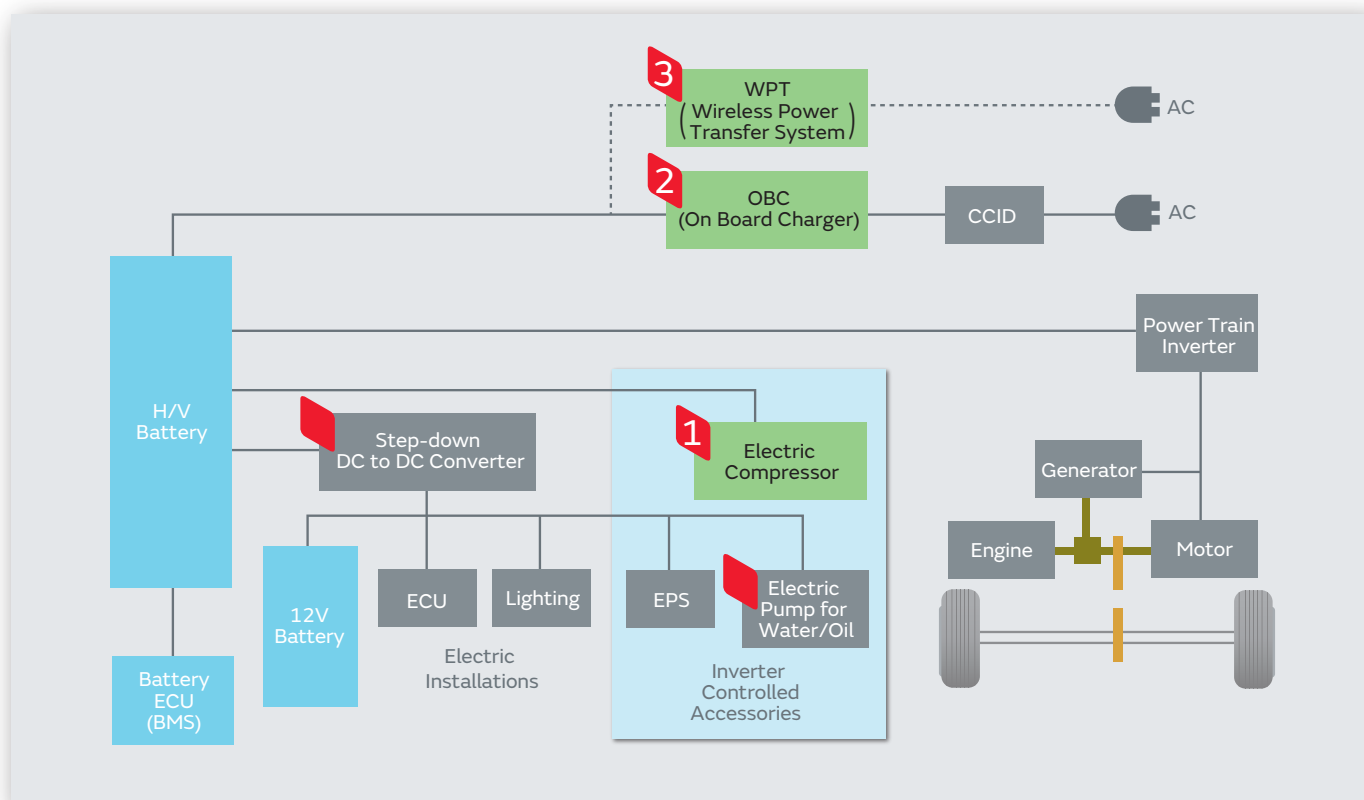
3
WPT
(Wireless Power Transfer System)

AC

2
OBC
(On Board Charger)

CCID

AC

H/V Battery

Power Train Inverter

Step-down DC to DC Converter

1
Electric Compressor

Generator

Engine

Motor

12V Battery

ECU

Lighting

EPS

Electric Pump for Water/Oil

Battery ECU (BMS)

Electric Installations

Inverter Controlled Accessories